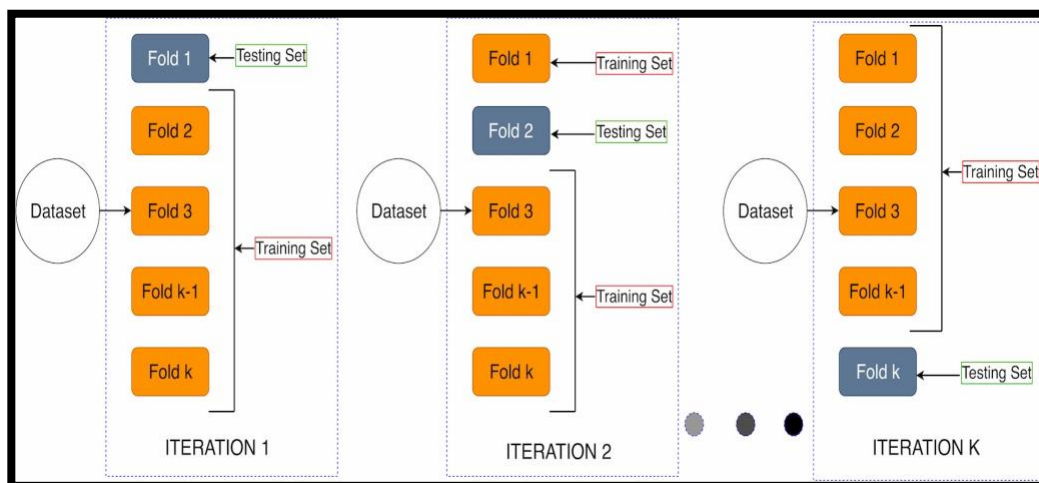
Fold 1
Testing Set
Fold 2
Dataset
Fold 3
Training Set
Fold k-1
Fold k
ITERATION 1

Fold 1
Training Set
Fold 2
Testing Set
Dataset
Fold 3
Fold k-1
Training Set
Fold k
ITERATION 2

Fold 1
Fold 2
Training Set
Dataset
Fold 3
Fold k-1
Fold k
Testing Set
ITERATION K